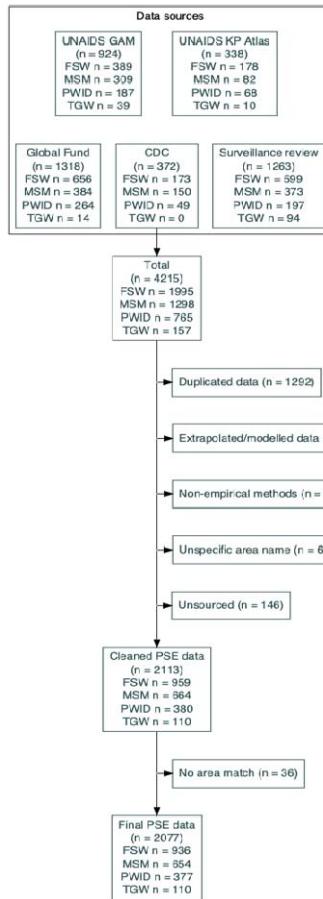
Data sources

UNAIDS GAM
(n = 924)
FSW n = 389
MSM n = 309
PWID n = 187
TGW n = 39

UNAIDS KP Atlas
(n = 338)
FSW n = 178
MSM n = 82
PWID n = 68
TGW n = 10

Global Fund
(n = 1318)
FSW n = 656
MSM n = 384
PWID n = 264
TGW n = 14

CDC
(n = 372)
FSW n = 173
MSM n = 150
PWID n = 49
TGW n = 0

Surveillance review
(n = 1263)
FSW n = 599
MSM n = 373
PWID n = 197
TGW n = 94

Total
(n = 4215)
FSW n = 1995
MSM n = 1298
PWID n = 765
TGW n = 157

Duplicated data (n = 1292)

Extrapolated/modelled data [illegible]

Non-empirical methods (n = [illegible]

Unspecific area name (n = 6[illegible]

Unsourced (n = 146)

Cleaned PSE data
(n = 2113)
FSW n = 959
MSM n = 664
PWID n = 380
TGW n = 110

No area match (n = 36)

Final PSE data
(n = 2077)
FSW n = 936
MSM n = 654
PWID n = 377
TGW n = 110